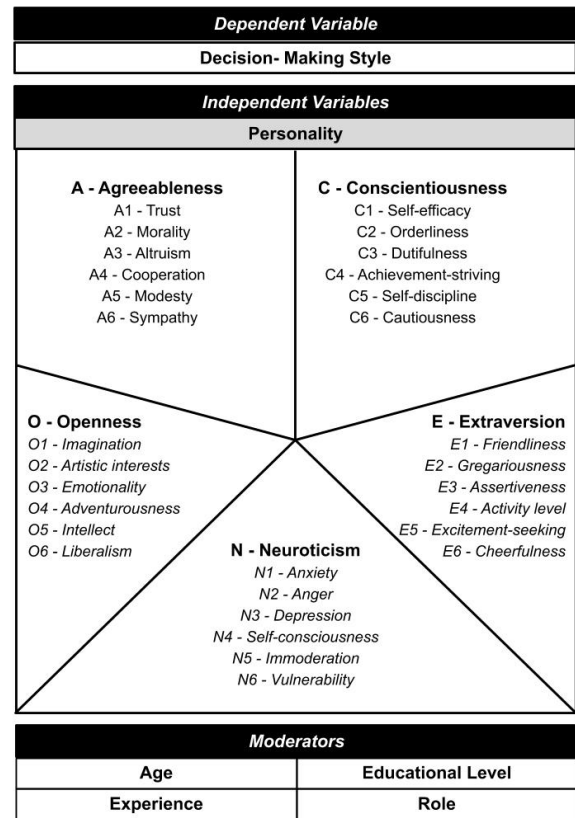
Dependent Variable

Decision- Making Style

Independent Variables

Personality

A - Agreeableness
A1 - Trust
A2 - Morality
A3 - Altruism
A4 - Cooperation
A5 - Modesty
A6 - Sympathy

C - Conscientiousness
C1 - Self-efficacy
C2 - Orderliness
C3 - Dutifulness
C4 - Achievement-striving
C5 - Self-discipline
C6 - Cautiousness

O - Openness
O1 - Imagination
O2 - Artistic interests
O3 - Emotionality
O4 - Adventurousness
O5 - Intellect
O6 - Liberalism

E - Extraversion
E1 - Friendliness
E2 - Gregariousness
E3 - Assertiveness
E4 - Activity level
E5 - Excitement-seeking
E6 - Cheerfulness

N - Neuroticism
N1 - Anxiety
N2 - Anger
N3 - Depression
N4 - Self-consciousness
N5 - Immoderation
N6 - Vulnerability

Moderators

| Age | Educational Level |
|---|---|
| Experience | Role |